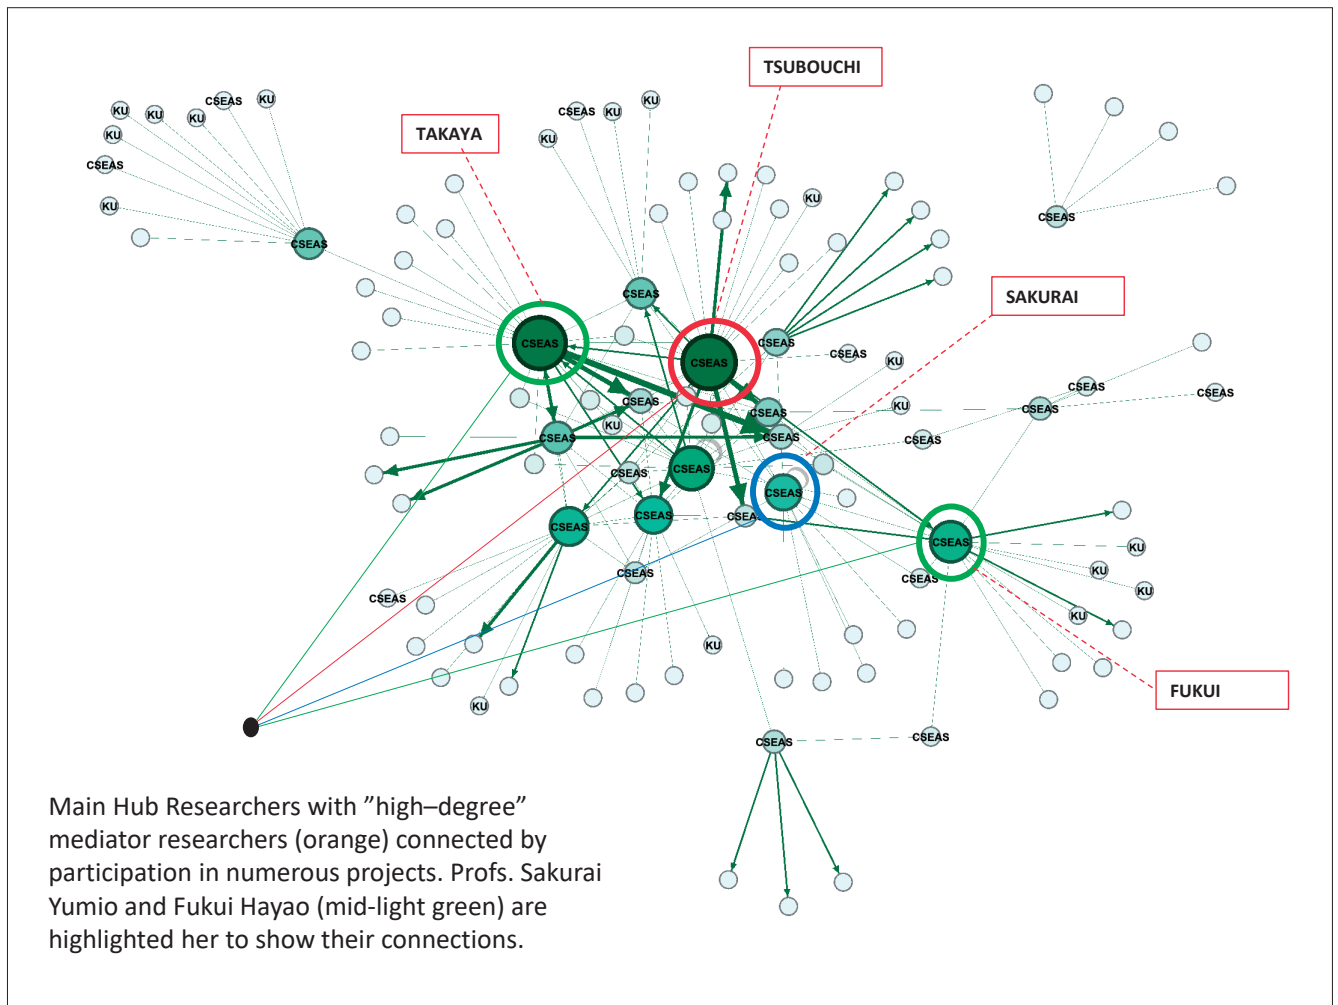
TSUBOUCHI

TAKAYA

SAKURAI

FUKUI

KU KU KU CSEAS KU KU CSEAS KU CSEAS

CSEAS KU KU CSEAS KU KU

CSEAS

CSEAS

CSEAS

CSEAS

CSEAS CSEAS KU

CSEAS KU CSEAS CSEAS CSEAS

CSEAS KU

CSEAS CSEAS CSEAS

CSEAS CSEAS CSEAS

CSEAS CSEAS CSEA

CSEAS

CSEAS KU CSEAS KU KU KU

CSEAS CSEAS KU

KU

CSEAS CSEAS

Main Hub Researchers with "high–degree" mediator researchers (orange) connected by participation in numerous projects. Profs. Sakurai Yumio and Fukui Hayao (mid-light green) are highlighted her to show their connections.